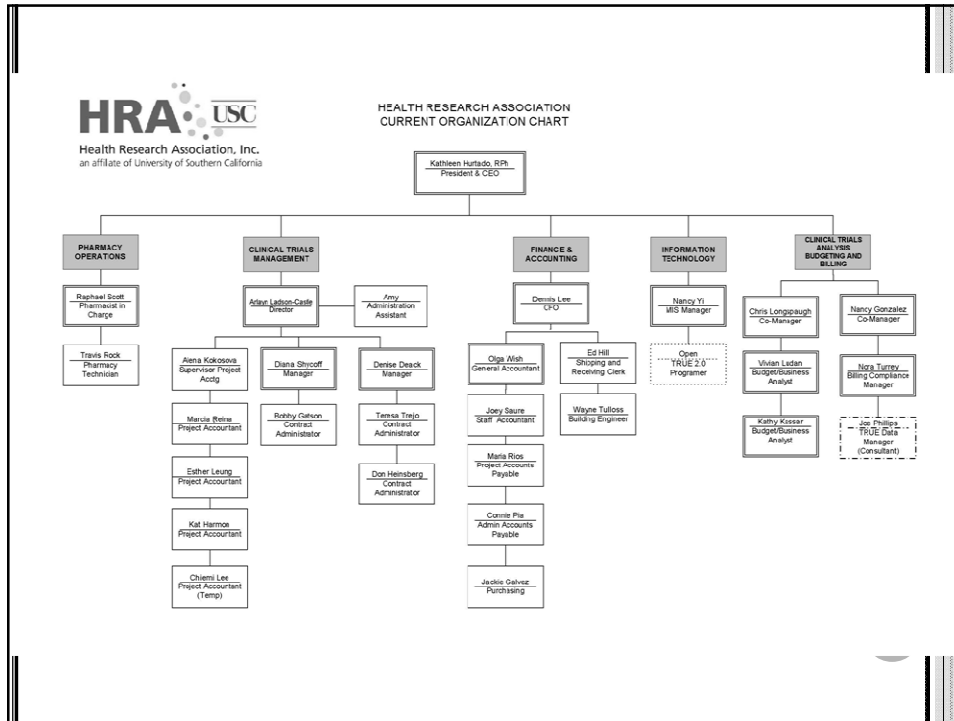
HRA USC
Health Research Association, Inc.
an affiliate of University of Southern California

HEALTH RESEARCH ASSOCIATION
CURRENT ORGANIZATION CHART

Kathleen Hurtado, RPh
President & CEO

PHARMACY OPERATIONS

Raphael Scott
Pharmacist in Charge

Travis Rock
Pharmacy Technician

CLINICAL TRIALS MANAGEMENT

Arlayn Ladson-Castle
Director

Amy
Administration Assistant

Alena Kokosova
Supervisor Project Acctg

Marcia Reine
Project Accountant

Esther Leung
Project Accountant

Kat Harmon
Project Accountant

Chiemi Lee
Project Accountant (Temp)

Diana Shrcoff
Manager

Bobby Gatson
Contract Administrator

Denise Deack
Manager

Teresa Trejo
Contract Administrator

Don Heinsberg
Contract Administrator

FINANCE & ACCOUNTING

Dennis Lee
CFO

Olga Wish
General Accountant

Joey Saure
Staff Accountant

Maria Rios
Project Accounts Payable

Connie Pia
Admin Accounts Payable

Jackie Galvez
Purchasing

Ed Hill
Shipping and Receiving Clerk

Wayne Tulloss
Building Engineer

INFORMATION TECHNOLOGY

Nancy Yi
MIS Manager

Open
TRUE 2.0 Programer

CLINICAL TRIALS ANALYSIS BUDGETING AND BILLING

Chris Longspaugh
Co-Manager

Vivian Ladan
Budget/Business Analyst

Kathy Kassar
Budget/Business Analyst

Nancy Gonzalez
Co-Manager

Nora Turrey
Billing Compliance Manager

Joe Phillips
TRUE Data Manager (Consultant)